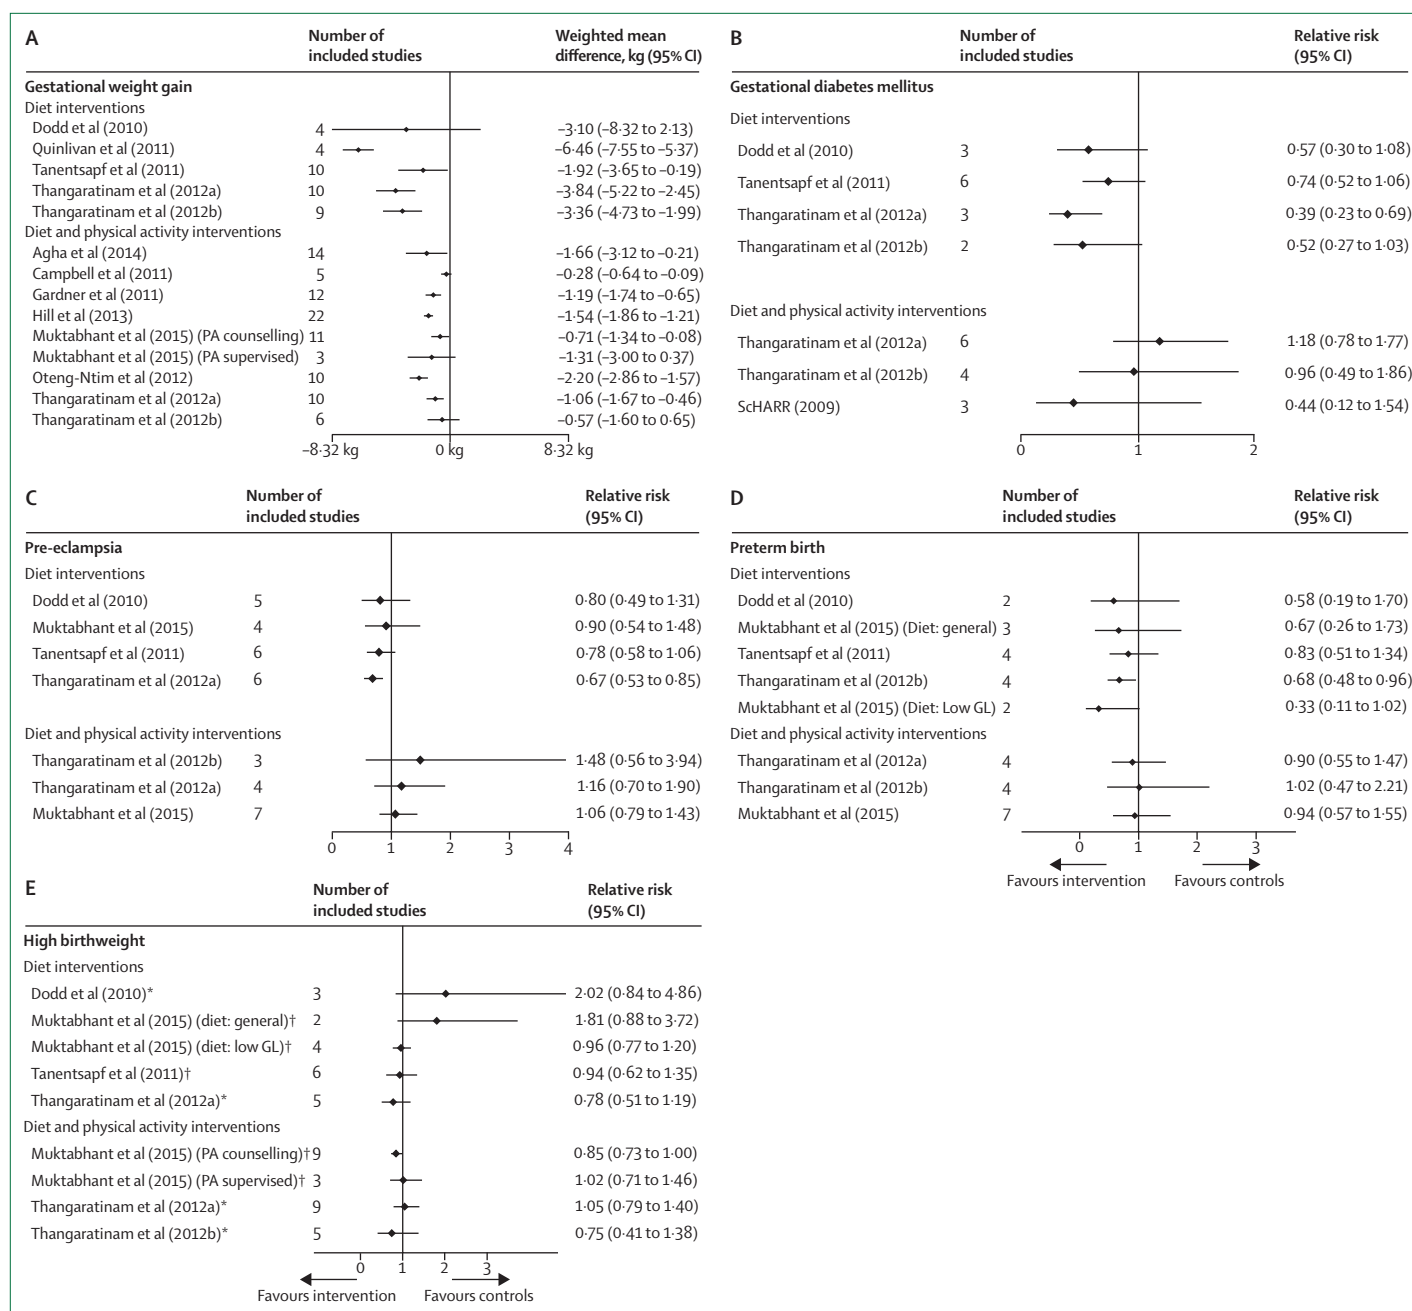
A

| | Number of included studies | Weighted mean difference, kg (95% CI) |
|---|---|---|
| **Gestational weight gain** | | |
| Diet interventions | | |
| Dodd et al (2010) | 4 | –3·10 (–8·32 to 2·13) |
| Quinlivan et al (2011) | 4 | –6·46 (–7·55 to –5·37) |
| Tanentsapf et al (2011) | 10 | –1·92 (–3·65 to –0·19) |
| Thangaratinam et al (2012a) | 10 | –3·84 (–5·22 to –2·45) |
| Thangaratinam et al (2012b) | 9 | –3·36 (–4·73 to –1·99) |
| Diet and physical activity interventions | | |
| Agha et al (2014) | 14 | –1·66 (–3·12 to –0·21) |
| Campbell et al (2011) | 5 | –0·28 (–0·64 to –0·09) |
| Gardner et al (2011) | 12 | –1·19 (–1·74 to –0·65) |
| Hill et al (2013) | 22 | –1·54 (–1·86 to –1·21) |
| Muktabhant et al (2015) (PA counselling) | 11 | –0·71 (–1·34 to –0·08) |
| Muktabhant et al (2015) (PA supervised) | 3 | –1·31 (–3·00 to 0·37) |
| Oteng-Ntim et al (2012) | 10 | –2·20 (–2·86 to –1·57) |
| Thangaratinam et al (2012a) | 10 | –1·06 (–1·67 to –0·46) |
| Thangaratinam et al (2012b) | 6 | –0·57 (–1·60 to 0·65) |

–8·32 kg 0 kg 8·32 kg

B

| | Number of included studies | Relative risk (95% CI) |
|---|---|---|
| **Gestational diabetes mellitus** | | |
| Diet interventions | | |
| Dodd et al (2010) | 3 | 0·57 (0·30 to 1·08) |
| Tanentsapf et al (2011) | 6 | 0·74 (0·52 to 1·06) |
| Thangaratinam et al (2012a) | 3 | 0·39 (0·23 to 0·69) |
| Thangaratinam et al (2012b) | 2 | 0·52 (0·27 to 1·03) |
| Diet and physical activity interventions | | |
| Thangaratinam et al (2012a) | 6 | 1·18 (0·78 to 1·77) |
| Thangaratinam et al (2012b) | 4 | 0·96 (0·49 to 1·86) |
| ScHARR (2009) | 3 | 0·44 (0·12 to 1·54) |

0 1 2

C

| | Number of included studies | Relative risk (95% CI) |
|---|---|---|
| **Pre-eclampsia** | | |
| Diet interventions | | |
| Dodd et al (2010) | 5 | 0·80 (0·49 to 1·31) |
| Muktabhant et al (2015) | 4 | 0·90 (0·54 to 1·48) |
| Tanentsapf et al (2011) | 6 | 0·78 (0·58 to 1·06) |
| Thangaratinam et al (2012a) | 6 | 0·67 (0·53 to 0·85) |
| Diet and physical activity interventions | | |
| Thangaratinam et al (2012b) | 3 | 1·48 (0·56 to 3·94) |
| Thangaratinam et al (2012a) | 4 | 1·16 (0·70 to 1·90) |
| Muktabhant et al (2015) | 7 | 1·06 (0·79 to 1·43) |

0 1 2 3 4

D

| | Number of included studies | Relative risk (95% CI) |
|---|---|---|
| **Preterm birth** | | |
| Diet interventions | | |
| Dodd et al (2010) | 2 | 0·58 (0·19 to 1·70) |
| Muktabhant et al (2015) (Diet: general) | 3 | 0·67 (0·26 to 1·73) |
| Tanentsapf et al (2011) | 4 | 0·83 (0·51 to 1·34) |
| Thangaratinam et al (2012b) | 4 | 0·68 (0·48 to 0·96) |
| Muktabhant et al (2015) (Diet: Low GL) | 2 | 0·33 (0·11 to 1·02) |
| Diet and physical activity interventions | | |
| Thangaratinam et al (2012a) | 4 | 0·90 (0·55 to 1·47) |
| Thangaratinam et al (2012b) | 4 | 1·02 (0·47 to 2.21) |
| Muktabhant et al (2015) | 7 | 0·94 (0·57 to 1·55) |

0 1 2 3
Favours intervention Favours controls

E

| | Number of included studies | Relative risk (95% CI) |
|---|---|---|
| **High birthweight** | | |
| Diet interventions | | |
| Dodd et al (2010)* | 3 | 2·02 (0·84 to 4·86) |
| Muktabhant et al (2015) (diet: general)† | 2 | 1·81 (0·88 to 3·72) |
| Muktabhant et al (2015) (diet: low GL)† | 4 | 0·96 (0·77 to 1·20) |
| Tanentsapf et al (2011)† | 6 | 0·94 (0·62 to 1·35) |
| Thangaratinam et al (2012a)* | 5 | 0·78 (0·51 to 1·19) |
| Diet and physical activity interventions | | |
| Muktabhant et al (2015) (PA counselling)† | 9 | 0·85 (0·73 to 1·00) |
| Muktabhant et al (2015) (PA supervised)† | 3 | 1·02 (0·71 to 1·46) |
| Thangaratinam et al (2012a)* | 9 | 1·05 (0·79 to 1·40) |
| Thangaratinam et al (2012b)* | 5 | 0·75 (0·41 to 1·38) |

0 1 2 3
Favours intervention Favours controls